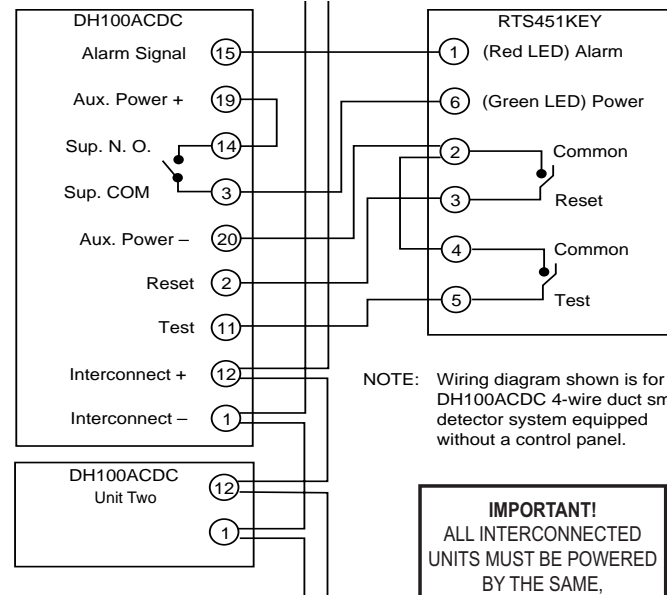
DH100ACDC

Alarm Signal 15

Aux. Power + 19

Sup. N. O. 14

Sup. COM 3

Aux. Power – 20

Reset 2

Test 11

Interconnect + 12

Interconnect – 1

RTS451KEY

1 (Red LED) Alarm

6 (Green LED) Power

2 Common

3 Reset

4 Common

5 Test

NOTE: Wiring diagram shown is for DH100ACDC 4-wire duct sm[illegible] detector system equipped without a control panel.

DH100ACDC
Unit Two

12

1

IMPORTANT!
ALL INTERCONNECTED UNITS MUST BE POWERED BY THE SAME,